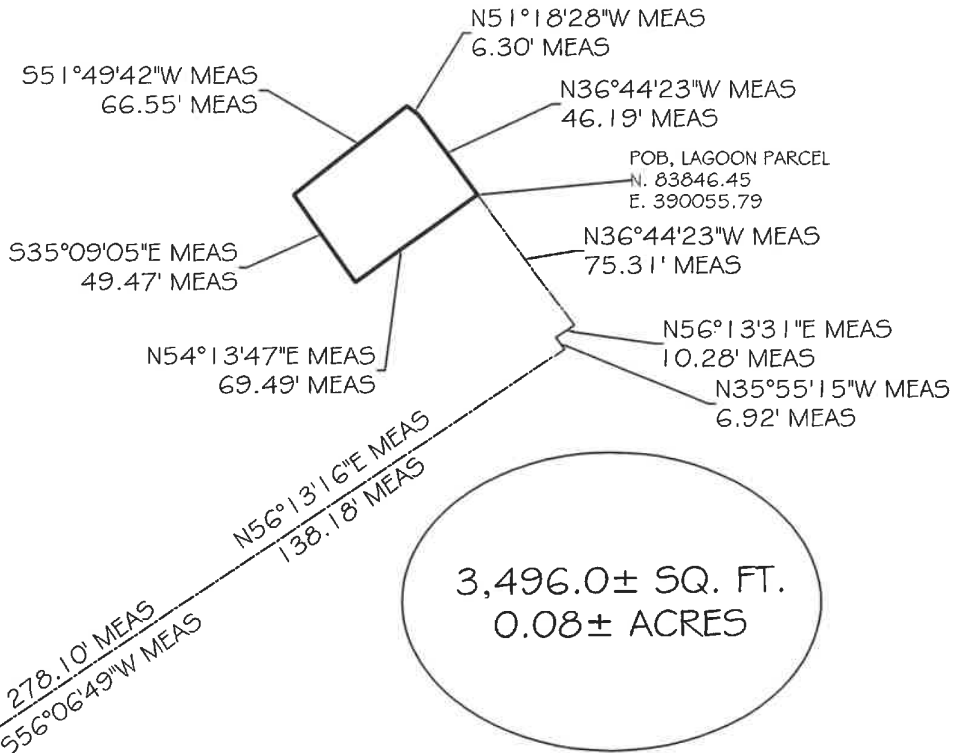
N51°18'28"W MEAS
6.30' MEAS

S51°49'42"W MEAS
66.55' MEAS

N36°44'23"W MEAS
46.19' MEAS

POB, LAGOON PARCEL
N. 83846.45
E. 390055.79

S35°09'05"E MEAS
49.47' MEAS

N36°44'23"W MEAS
75.31' MEAS

N56°13'31"E MEAS
10.28' MEAS

N54°13'47"E MEAS
69.49' MEAS

N35°55'15"W MEAS
6.92' MEAS

N56°13'16"E MEAS
138.18' MEAS

3,496.0$\pm$ SQ. FT.
0.08$\pm$ ACRES

278.10' MEAS
S56°06'49"W MEAS